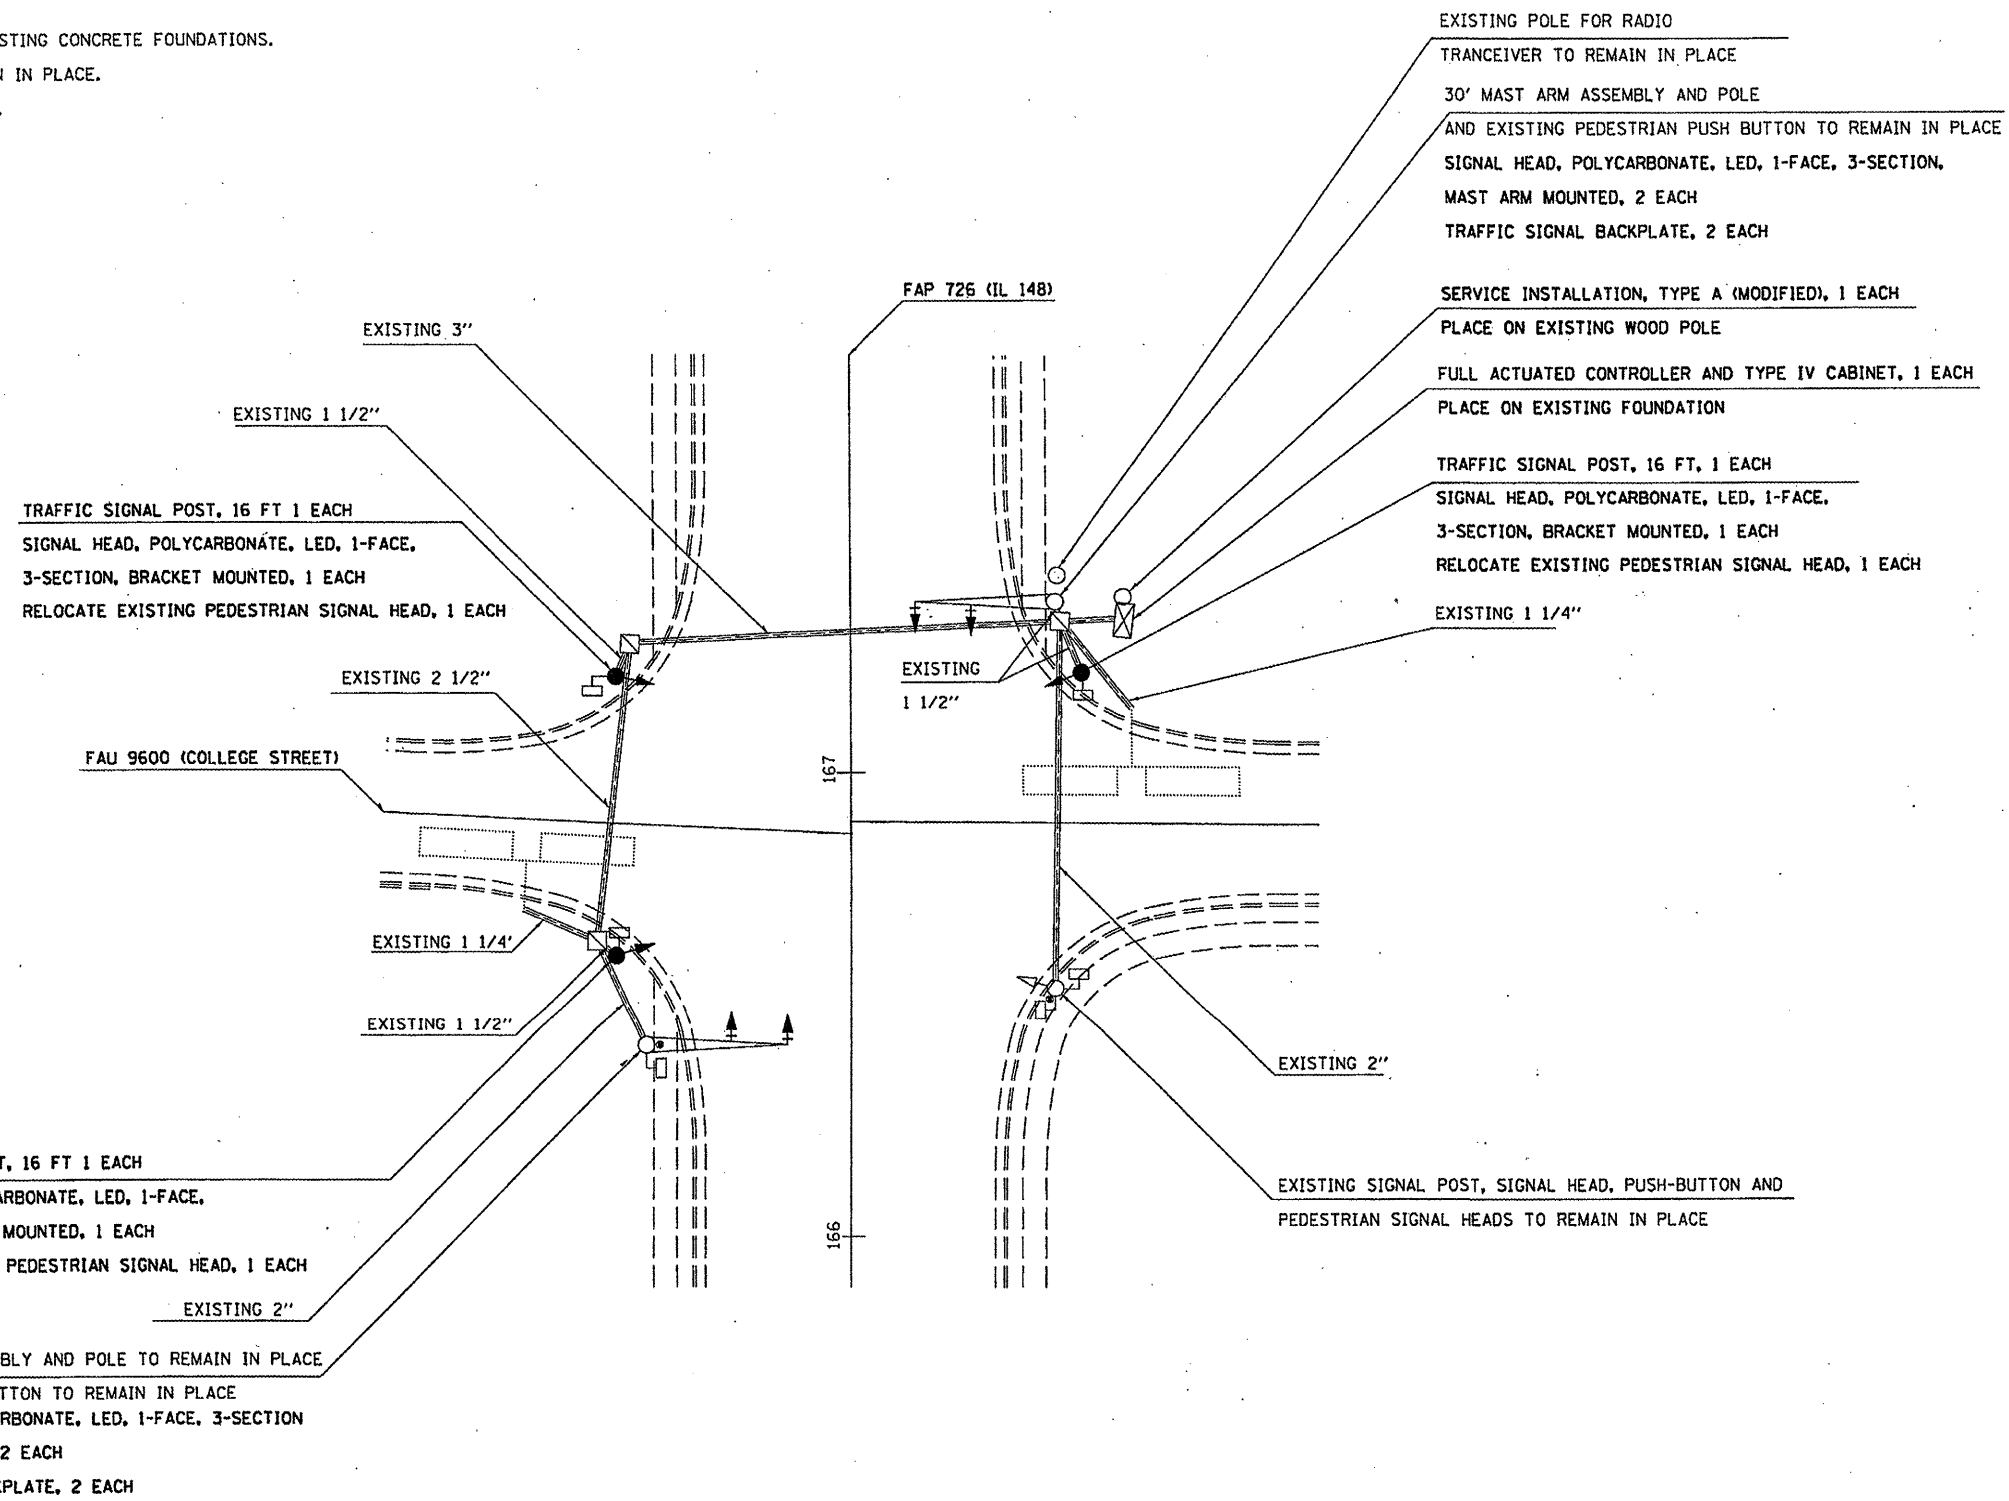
STING CONCRETE FOUNDATIONS.
I IN PLACE.

EXISTING POLE FOR RADIO
TRANCEIVER TO REMAIN IN PLACE

30' MAST ARM ASSEMBLY AND POLE
AND EXISTING PEDESTRIAN PUSH BUTTON TO REMAIN IN PLACE
SIGNAL HEAD, POLYCARBONATE, LED, 1-FACE, 3-SECTION,
MAST ARM MOUNTED, 2 EACH
TRAFFIC SIGNAL BACKPLATE, 2 EACH

FAP 726 (IL 148)

SERVICE INSTALLATION, TYPE A (MODIFIED), 1 EACH
PLACE ON EXISTING WOOD POLE

EXISTING 3"

FULL ACTUATED CONTROLLER AND TYPE IV CABINET, 1 EACH
PLACE ON EXISTING FOUNDATION

EXISTING 1 1/2"

TRAFFIC SIGNAL POST, 16 FT, 1 EACH
SIGNAL HEAD, POLYCARBONATE, LED, 1-FACE,
3-SECTION, BRACKET MOUNTED, 1 EACH
RELOCATE EXISTING PEDESTRIAN SIGNAL HEAD, 1 EACH

TRAFFIC SIGNAL POST, 16 FT 1 EACH
SIGNAL HEAD, POLYCARBONATE, LED, 1-FACE,
3-SECTION, BRACKET MOUNTED, 1 EACH
RELOCATE EXISTING PEDESTRIAN SIGNAL HEAD, 1 EACH

EXISTING 1 1/4"

EXISTING
1 1/2"

EXISTING 2 1/2"

FAU 9600 (COLLEGE STREET)

167

EXISTING 1 1/4'

EXISTING 1 1/2"

EXISTING 2"

T, 16 FT 1 EACH
ARBONATE, LED, 1-FACE,
MOUNTED, 1 EACH
PEDESTRIAN SIGNAL HEAD, 1 EACH

EXISTING SIGNAL POST, SIGNAL HEAD, PUSH-BUTTON AND
PEDESTRIAN SIGNAL HEADS TO REMAIN IN PLACE

166

EXISTING 2"

BLY AND POLE TO REMAIN IN PLACE
TTON TO REMAIN IN PLACE
RBONATE, LED, 1-FACE, 3-SECTION
2 EACH
PLATE, 2 EACH